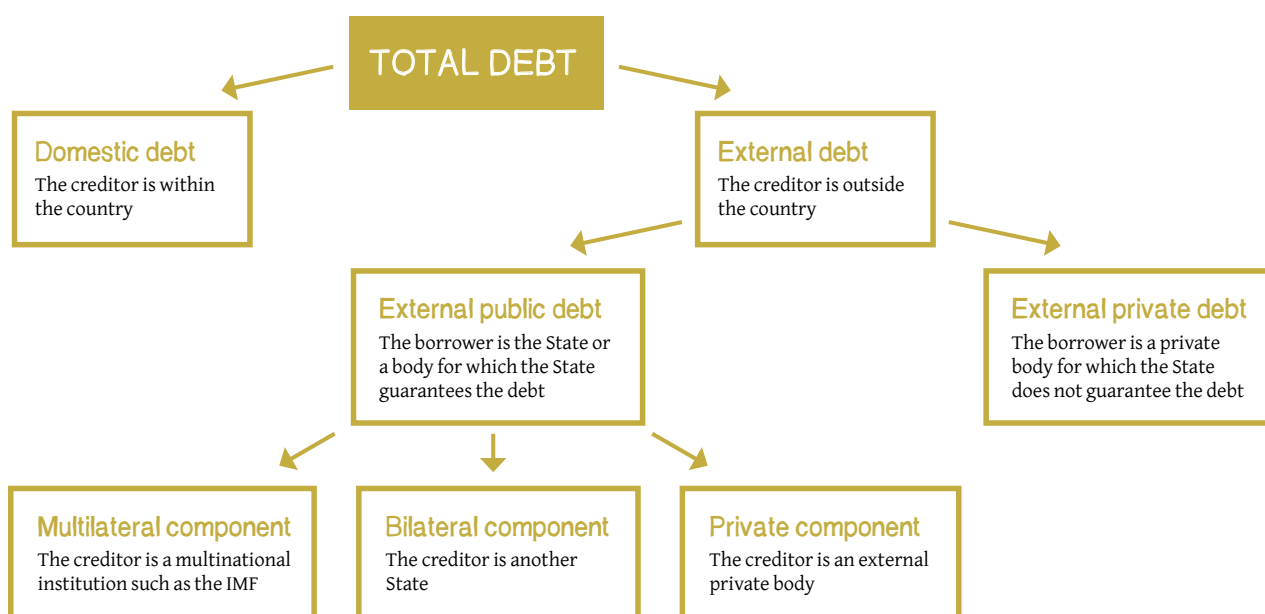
TOTAL DEBT

Domestic debt
The creditor is within the country

External debt
The creditor is outside the country

External public debt
The borrower is the State or a body for which the State guarantees the debt

External private debt
The borrower is a private body for which the State does not guarantee the debt

Multilateral component
The creditor is a multinational institution such as the IMF

Bilateral component
The creditor is another State

Private component
The creditor is an external private body